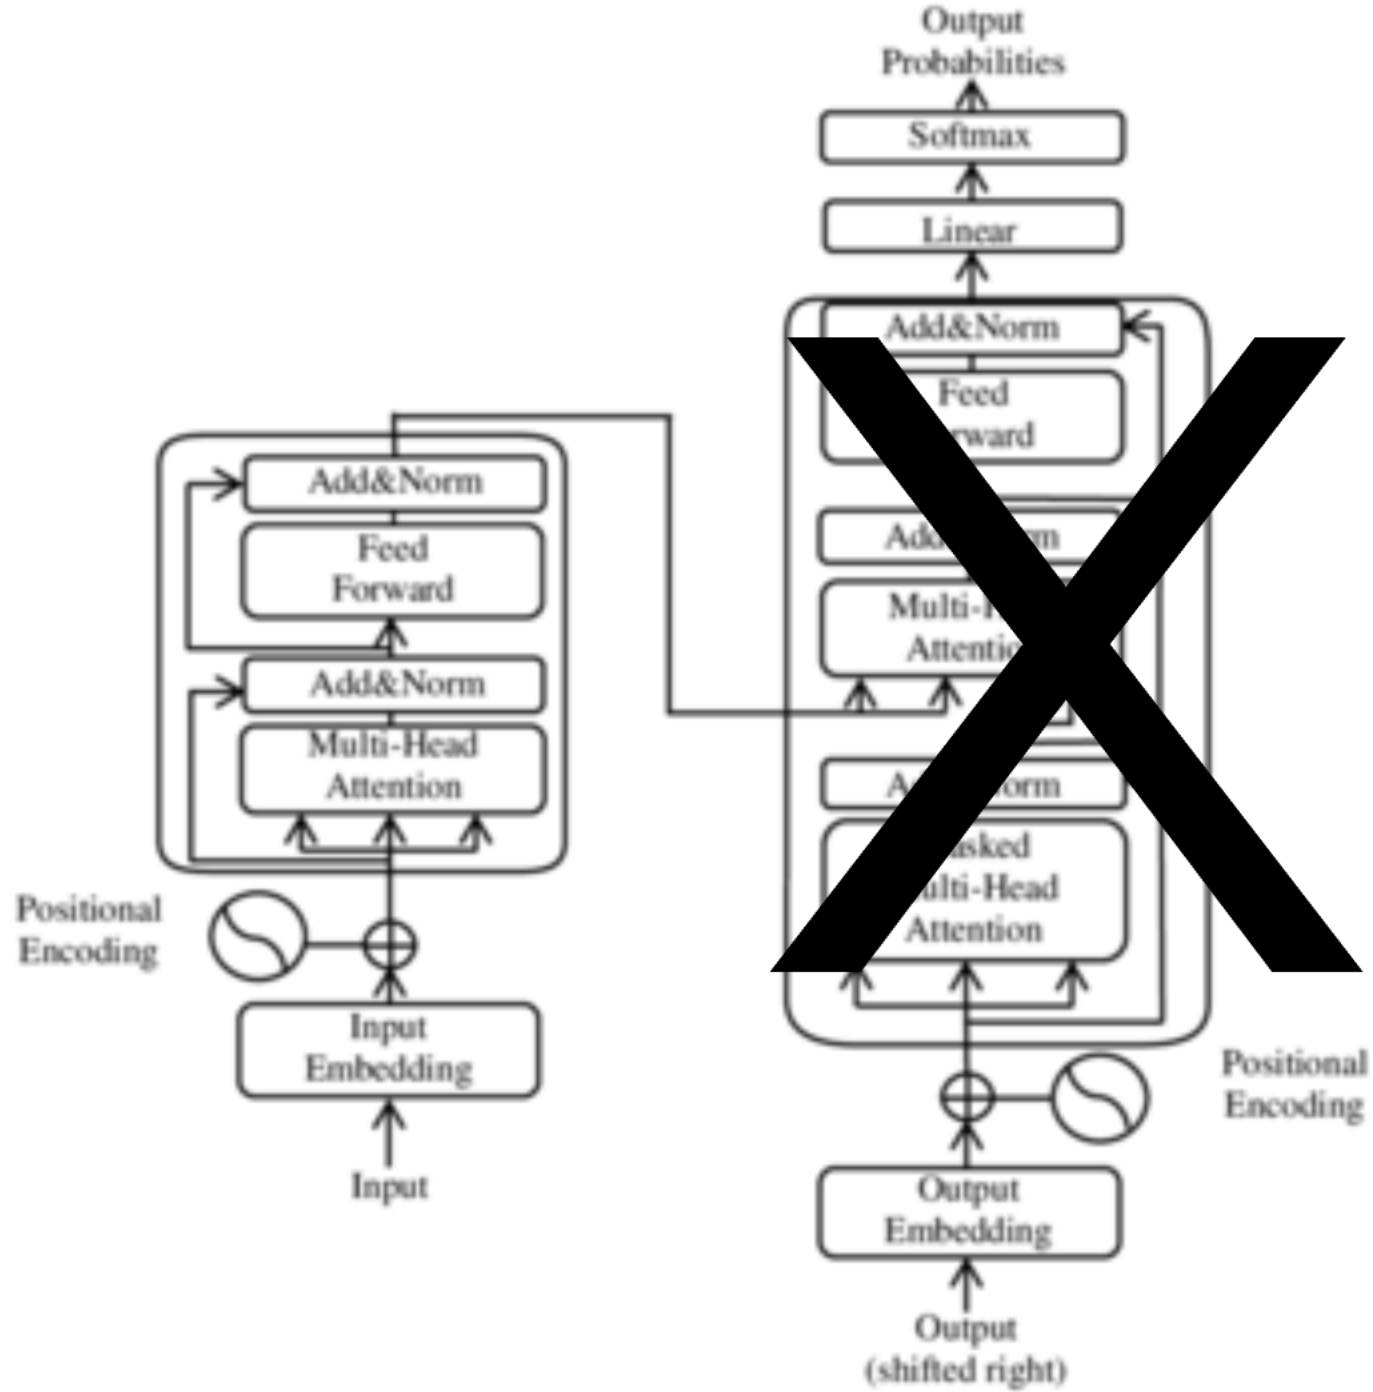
Output Probabilities

Softmax

Linear

Add&Norm

Feed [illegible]rward

Add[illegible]m

Multi-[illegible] Attenti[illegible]

A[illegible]orm

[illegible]asked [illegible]ulti-Head Attention

X

Add&Norm

Feed Forward

Add&Norm

Multi-Head Attention

Positional Encoding

Input Embedding

Input

Positional Encoding

Output Embedding

Output (shifted right)